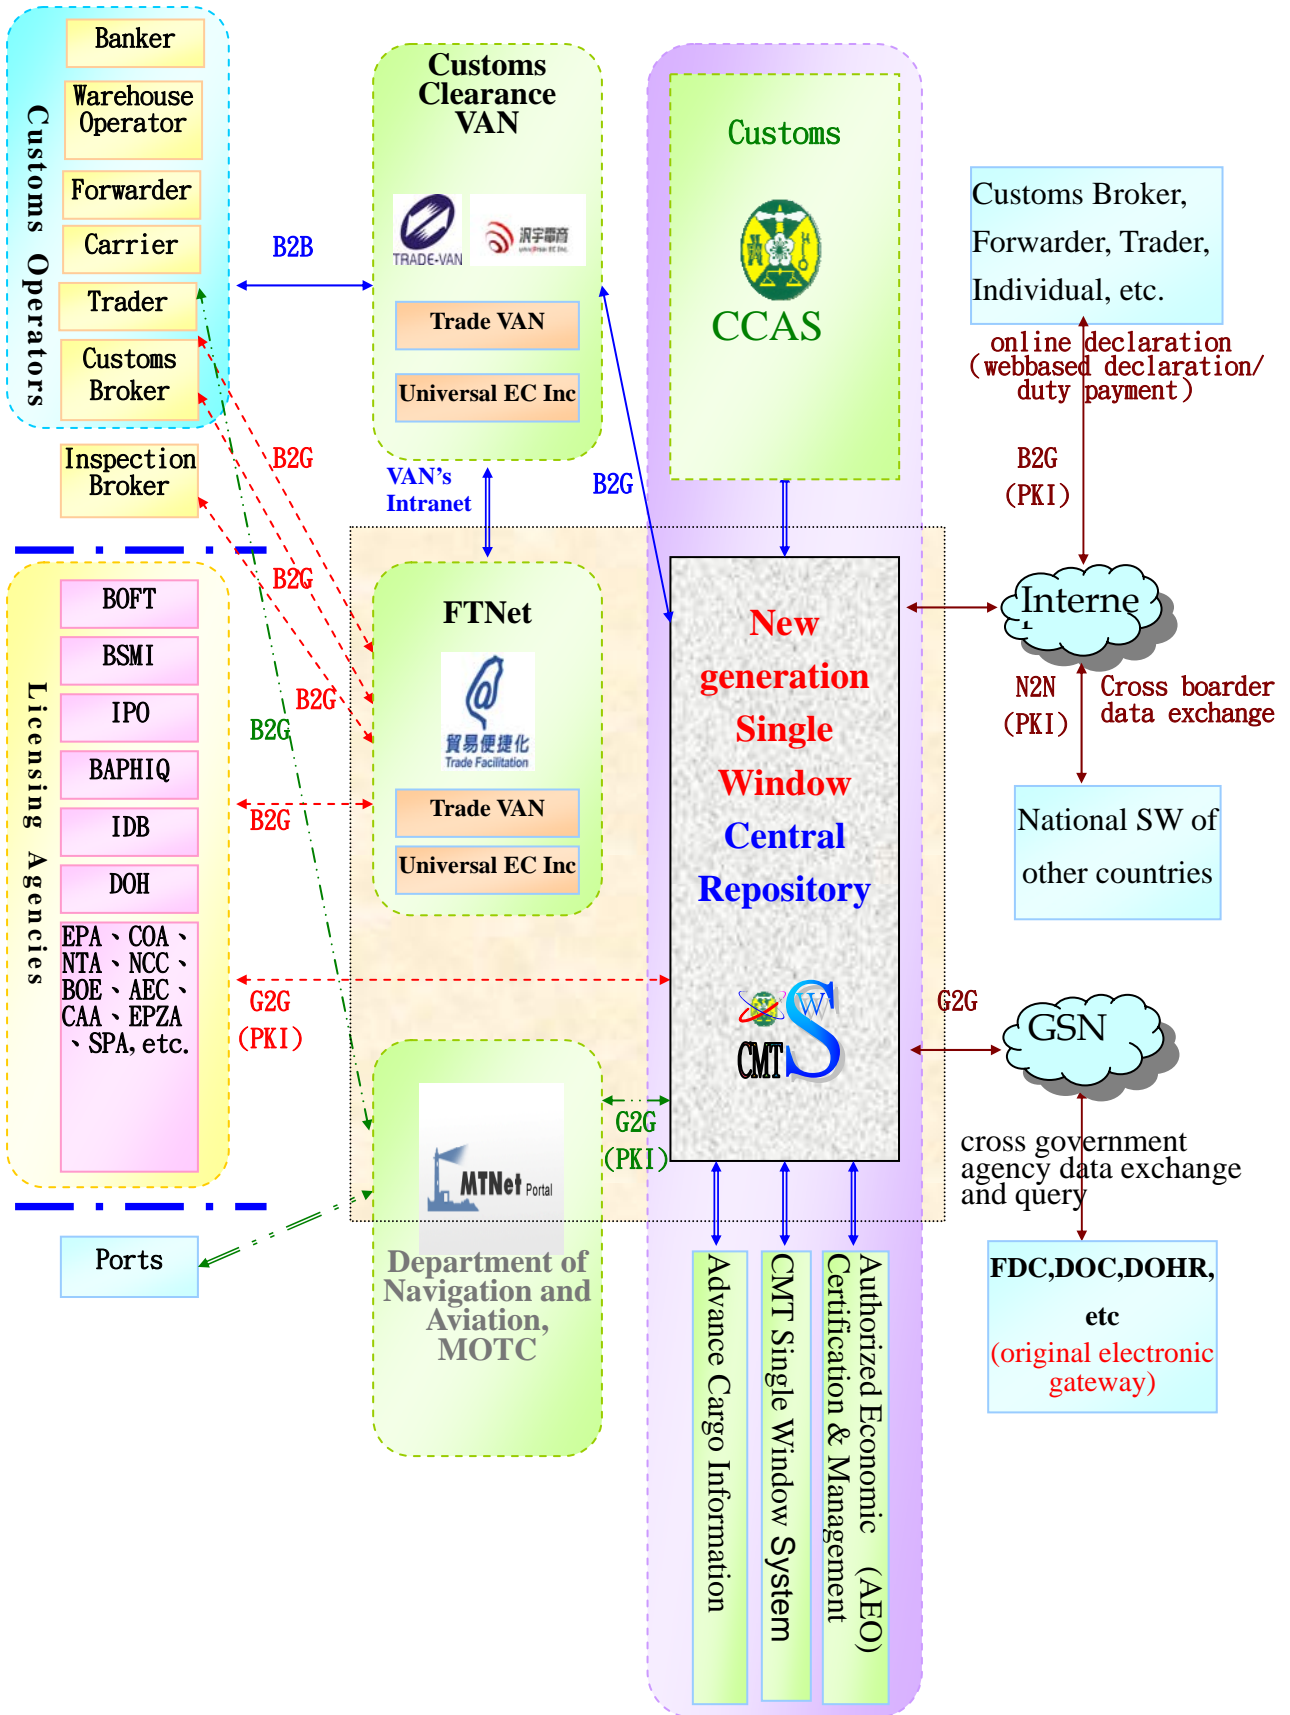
Customs Operators

Banker

Warehouse Operator

Forwarder

Carrier

Trader

Customs Broker

Inspection Broker

Licensing Agencies

BOFT

BSMI

IPO

BAPHIQ

IDB

DOH

EPA、COA、NTA、NCC、BOE、AEC、CAA、EPZA、SPA, etc.

Ports

B2B

B2G

B2G

B2G

B2G

B2G

G2G (PKI)

Customs Clearance VAN

TRADE-VAN

Trade VAN

Universal EC Inc

VAN's Intranet

B2G

FTNet

貿易便捷化 Trade Facilitation

Trade VAN

Universal EC Inc

MTNet Portal

Department of Navigation and Aviation, MOTC

G2G (PKI)

Customs

CCAS

New generation Single Window Central Repository

CMT S W

Advance Cargo Information

CMT Single Window System

Authorized Economic (AEO) Certification & Management

Customs Broker, Forwarder, Trader, Individual, etc.

online declaration (webbased declaration/ duty payment)

B2G (PKI)

Interne t

N2N (PKI)

Cross boarder data exchange

National SW of other countries

G2G

GSN

cross government agency data exchange and query

FDC,DOC,DOHR, etc

(original electronic gateway)